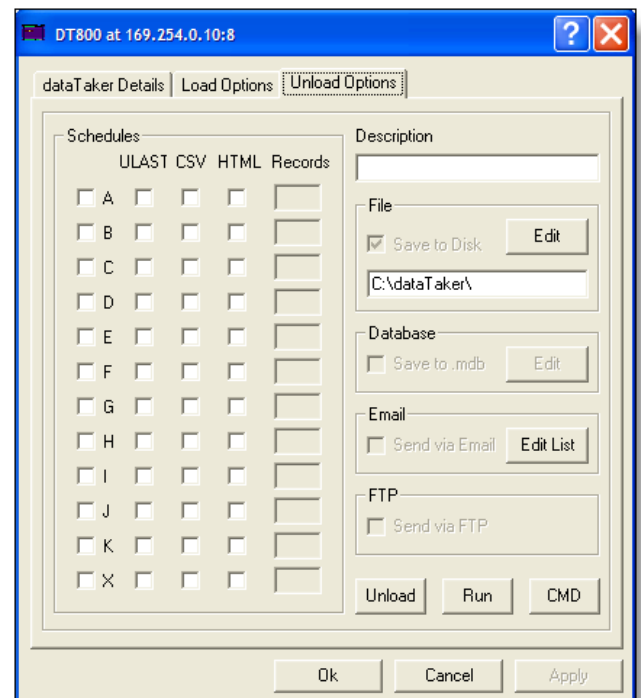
DT800 at 169.254.0.10:8

? X

dataTaker Details | Load Options | Unload Options

Schedules

ULAST CSV HTML Records

A
B
C
D
E
F
G
H
I
J
K
X

Description

File

Save to Disk

Edit

C:\dataTaker\

Database

Save to .mdb

Edit

Email

Send via Email

Edit List

FTP

Send via FTP

Unload

Run

CMD

Ok

Cancel

Apply